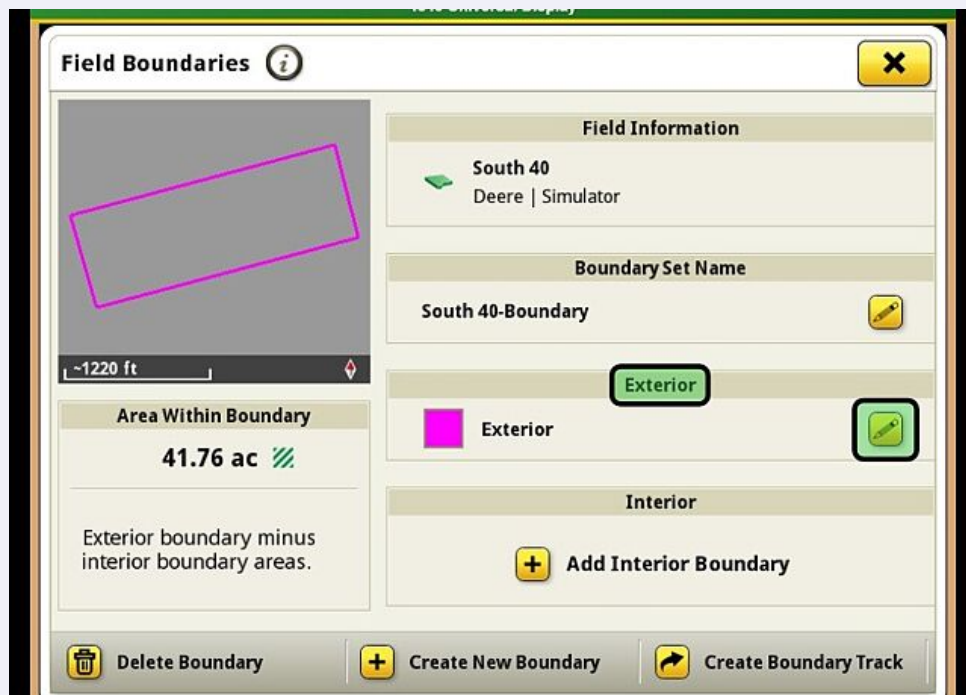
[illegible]

Field Boundaries

Field Information

South 40
Deere | Simulator

Boundary Set Name

South 40-Boundary

~1220 ft

Exterior

Exterior

Area Within Boundary

41.76 ac

Exterior boundary minus interior boundary areas.

Interior

Add Interior Boundary

Delete Boundary

Create New Boundary

Create Boundary Track